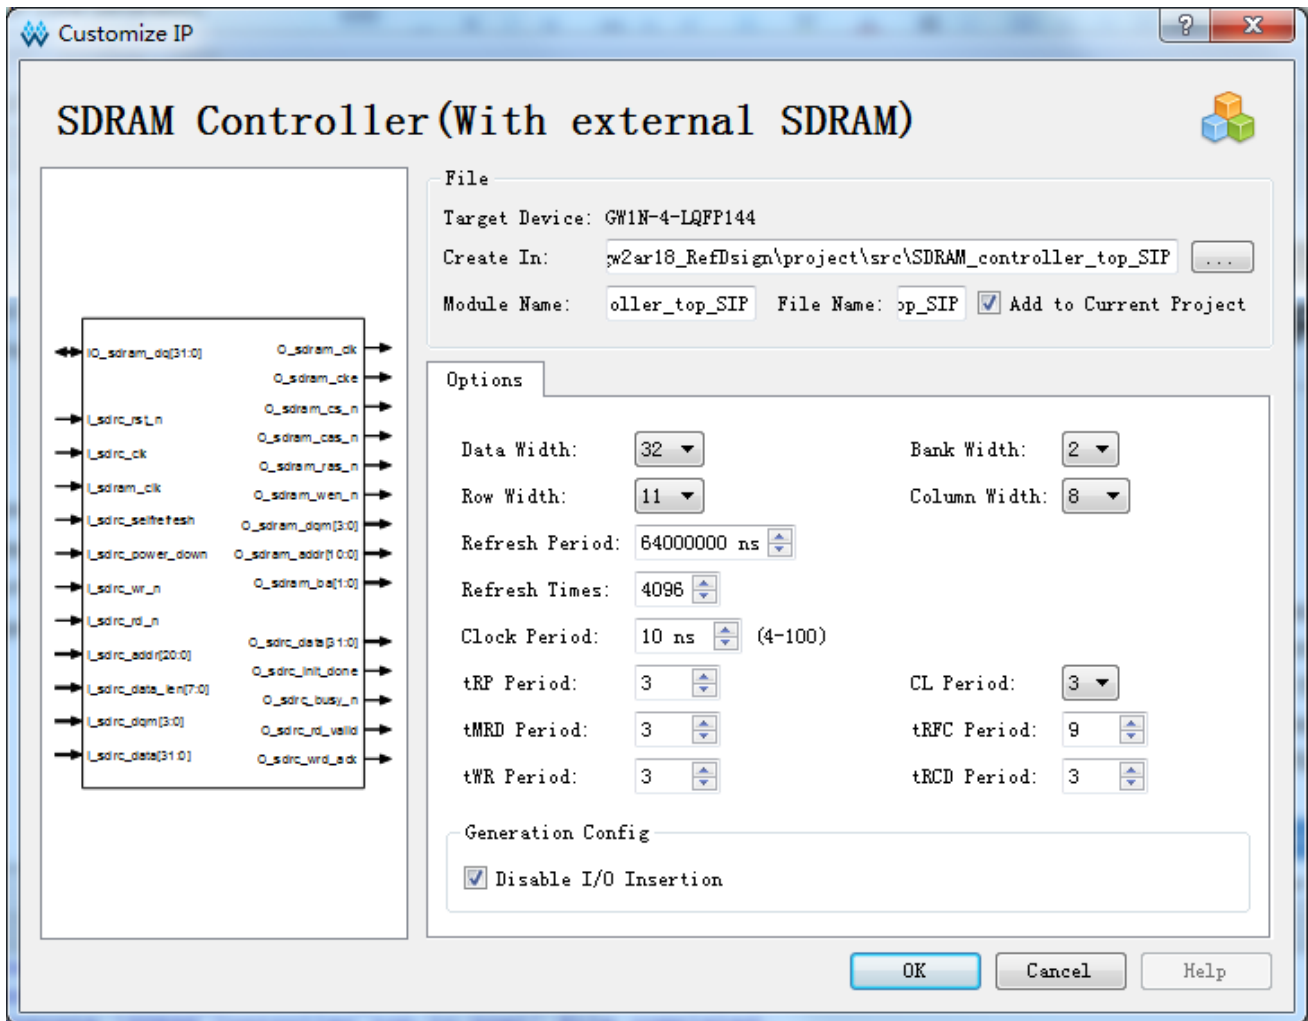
Customize IP

?
X

SDRAM Controller(With external SDRAM)

IO_sdram_dq[31:0]
I_sdrc_rst_n
I_sdrc_clk
I_sdram_clk
I_sdrc_selfrefresh
I_sdrc_power_down
I_sdrc_wr_n
I_sdrc_rd_n
I_sdrc_addr[20:0]
I_sdrc_data_len[7:0]
I_sdrc_dqm[3:0]
I_sdrc_data[31:0]
O_sdram_clk
O_sdram_cke
O_sdram_cs_n
O_sdram_cas_n
O_sdram_ras_n
O_sdram_wen_n
O_sdram_dqm[3:0]
O_sdram_addr[10:0]
O_sdram_ba[1:0]
O_sdrc_data[31:0]
O_sdrc_init_done
O_sdrc_busy_n
O_sdrc_rd_valid
O_sdrc_wrd_ack

File
Target Device: GW1N-4-LQFP144
Create In: w2ar18_RefDsign\project\src\SDRAM_controller_top_SIP ...
Module Name: oller_top_SIP File Name: op_SIP Add to Current Project

Options
Data Width: 32
Bank Width: 2
Row Width: 11
Column Width: 8
Refresh Period: 64000000 ns
Refresh Times: 4096
Clock Period: 10 ns (4-100)
tRP Period: 3
CL Period: 3
tMRD Period: 3
tRFC Period: 9
tWR Period: 3
tRCD Period: 3

Generation Config
Disable I/O Insertion

OK Cancel Help